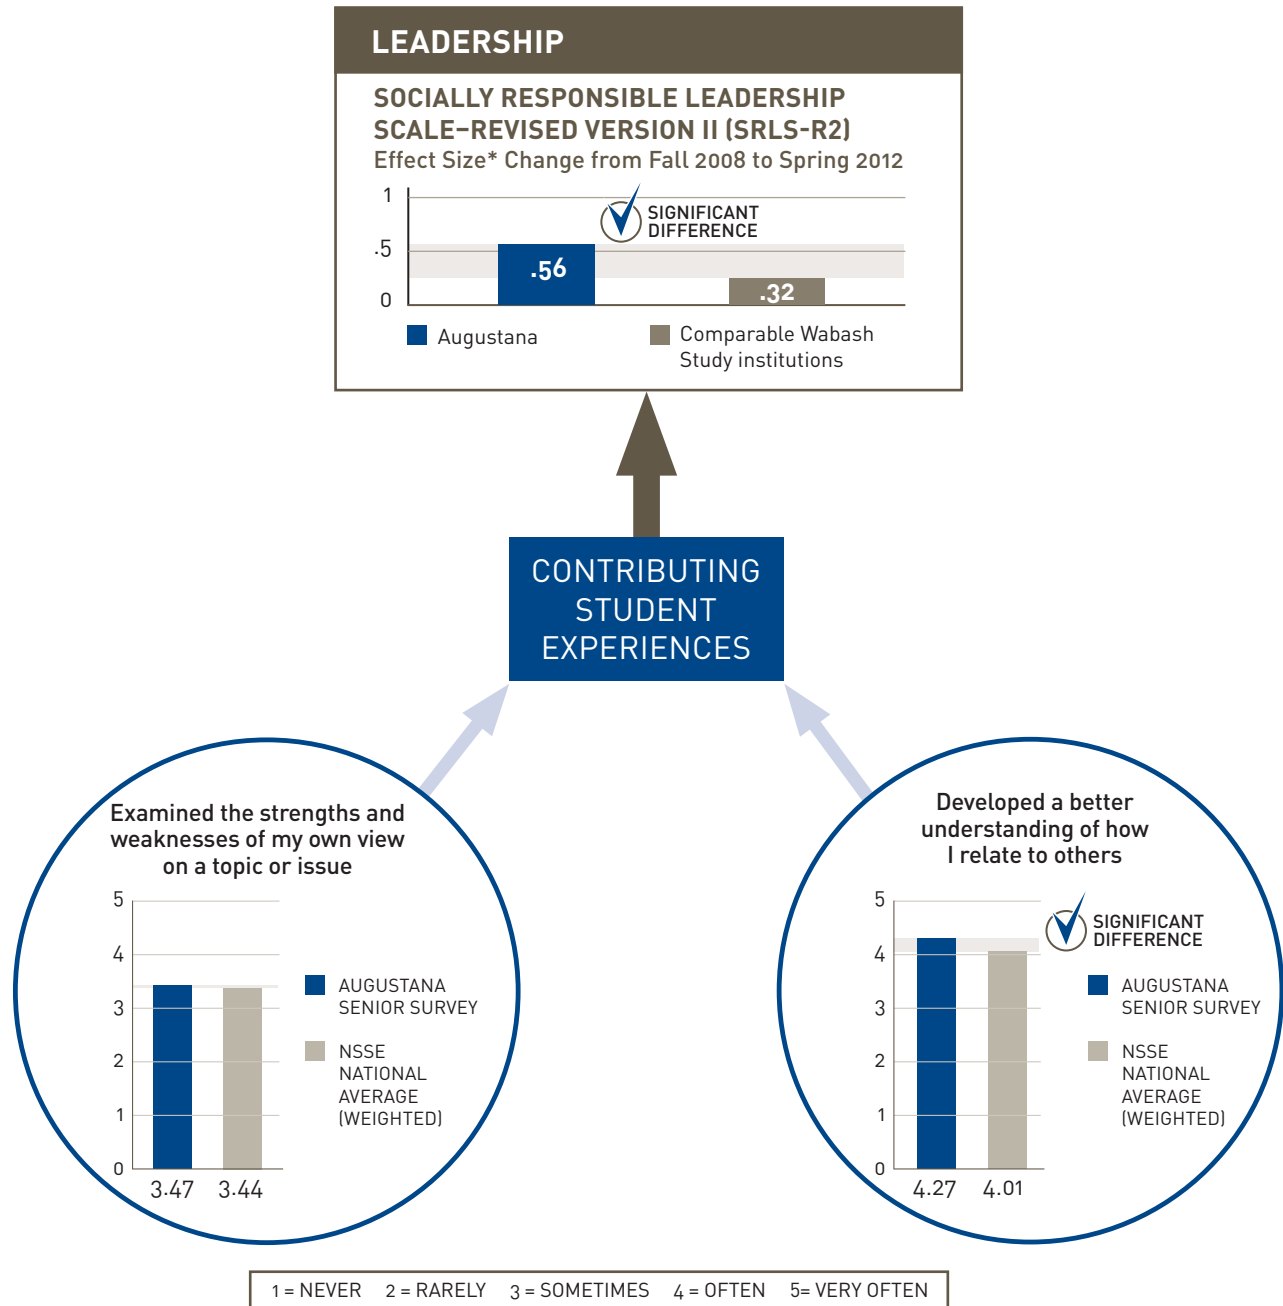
LEADERSHIP

SOCIALLY RESPONSIBLE LEADERSHIP SCALE–REVISED VERSION II (SRLS-R2)
Effect Size* Change from Fall 2008 to Spring 2012

1
.5
0

SIGNIFICANT DIFFERENCE

.56
.32

Augustana
Comparable Wabash Study institutions

CONTRIBUTING STUDENT EXPERIENCES

Examined the strengths and weaknesses of my own view on a topic or issue

5
4
3
2
1
0

3.47 3.44

AUGUSTANA SENIOR SURVEY
NSSE NATIONAL AVERAGE (WEIGHTED)

Developed a better understanding of how I relate to others

5
4
3
2
1
0

SIGNIFICANT DIFFERENCE

4.27 4.01

AUGUSTANA SENIOR SURVEY
NSSE NATIONAL AVERAGE (WEIGHTED)

1 = NEVER 2 = RARELY 3 = SOMETIMES 4 = OFTEN 5= VERY OFTEN